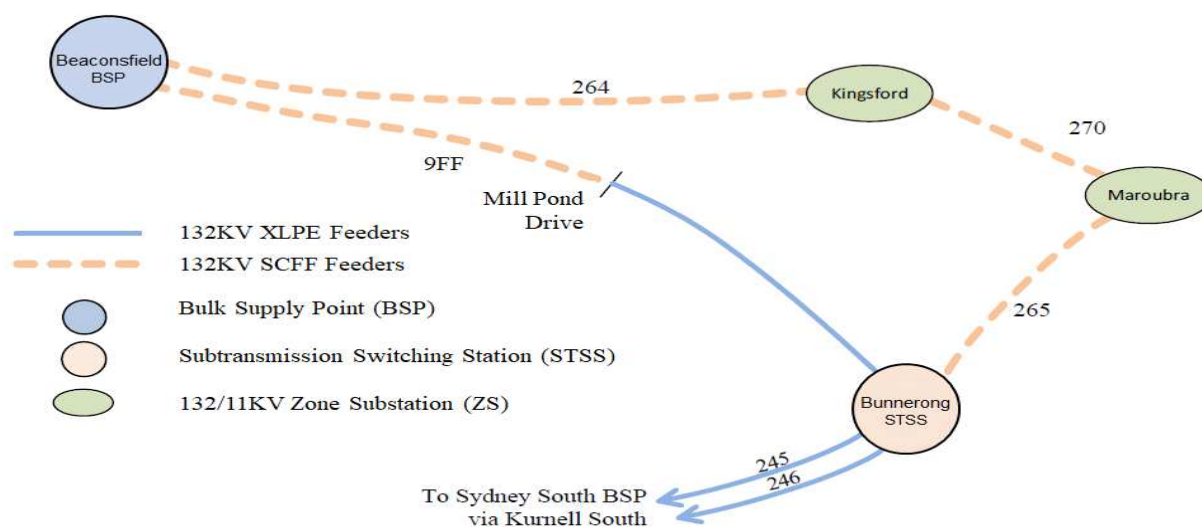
Beaconsfield BSP

264

Kingsford

270

Maroubra

9FF

Mill Pond Drive

132KV XLPE Feeders

132KV SCFF Feeders

Bulk Supply Point (BSP)

Subtransmission Switching Station (STSS)

132/11KV Zone Substation (ZS)

265

Bunnerong STSS

245

246

To Sydney South BSP via Kurnell South